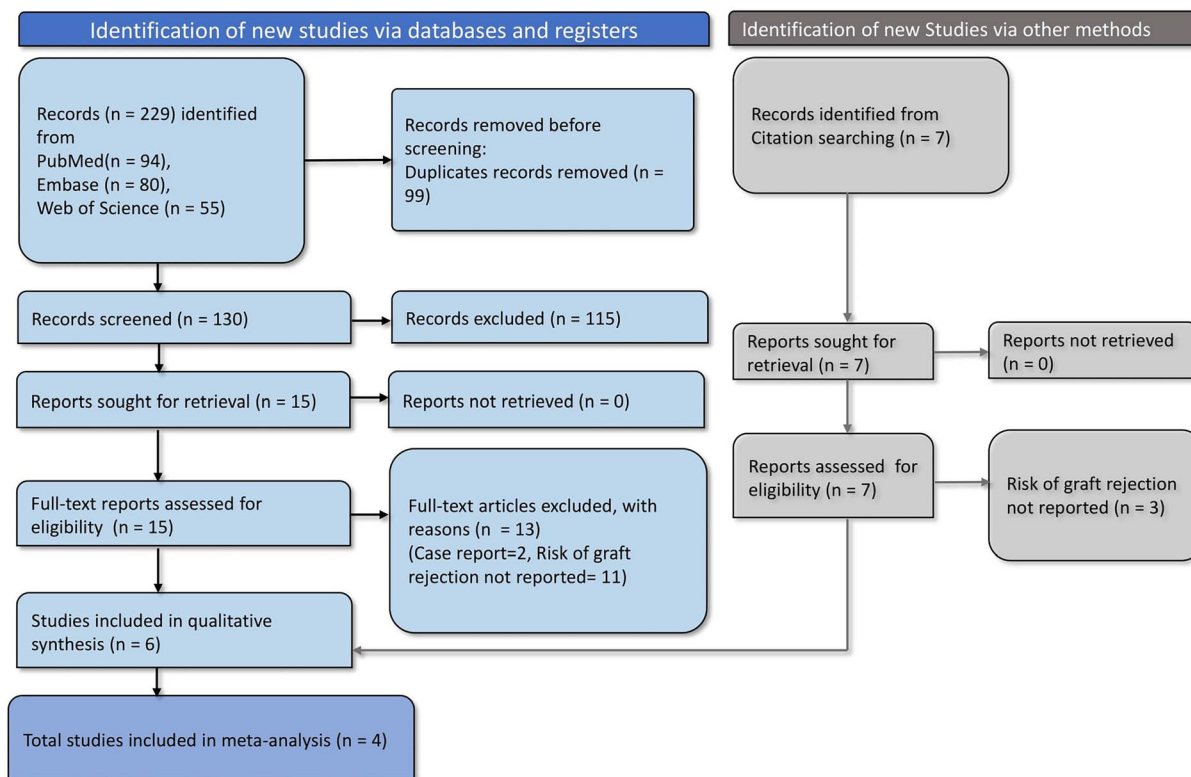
Identification of new studies via databases and registers

Identification of new Studies via other methods

Records (n = 229) identified from PubMed(n = 94), Embase (n = 80), Web of Science (n = 55)

Records removed before screening: Duplicates records removed (n = 99)

Records identified from Citation searching (n = 7)

Records screened (n = 130)

Records excluded (n = 115)

Reports sought for retrieval (n = 7)

Reports not retrieved (n = 0)

Reports sought for retrieval (n = 15)

Reports not retrieved (n = 0)

Reports assessed for eligibility (n = 7)

Risk of graft rejection not reported (n = 3)

Full-text reports assessed for eligibility (n = 15)

Full-text articles excluded, with reasons (n = 13) (Case report=2, Risk of graft rejection not reported= 11)

Studies included in qualitative synthesis (n = 6)

Total studies included in meta-analysis (n = 4)